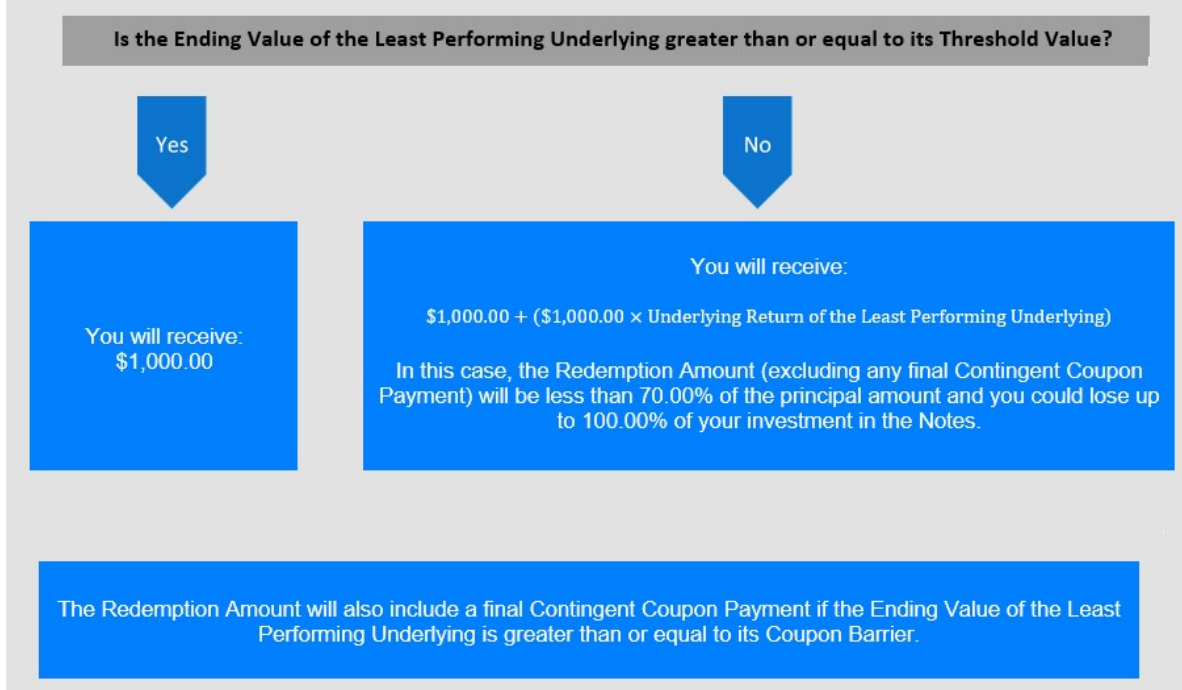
Is the Ending Value of the Least Performing Underlying greater than or equal to its Threshold Value?

Yes

No

You will receive:
\$1,000.00

You will receive:

$\$1,000.00 + (\$1,000.00 \times \text{Underlying Return of the Least Performing Underlying})$

In this case, the Redemption Amount (excluding any final Contingent Coupon Payment) will be less than 70.00% of the principal amount and you could lose up to 100.00% of your investment in the Notes.

The Redemption Amount will also include a final Contingent Coupon Payment if the Ending Value of the Least Performing Underlying is greater than or equal to its Coupon Barrier.